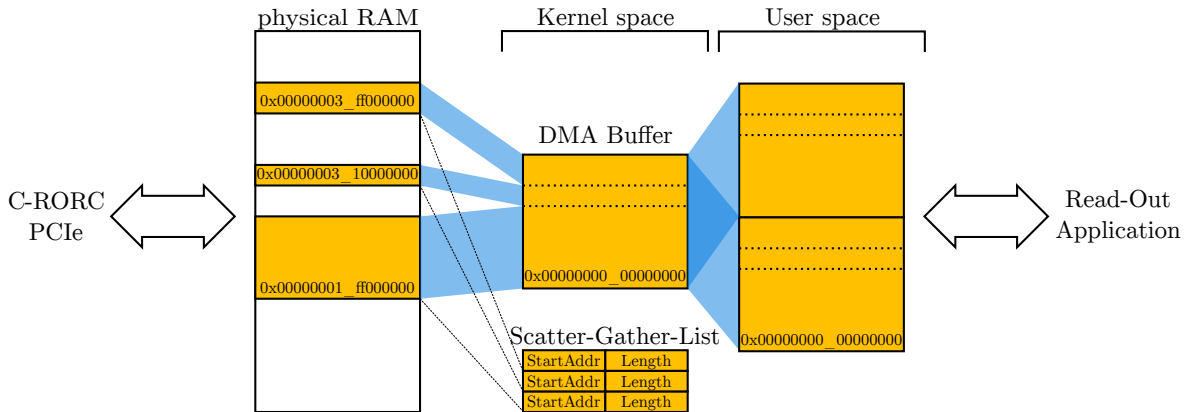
physical RAM

Kernel space

User space

0x00000003_ff000000

0x00000003_10000000

0x00000001_ff000000

DMA Buffer

0x00000000_00000000

0x00000000_00000000

C-RORC PCIe

Read-Out Application

Scatter-Gather-List

| StartAddr | Length |
|---|---|
| StartAddr | Length |
| StartAddr | Length |